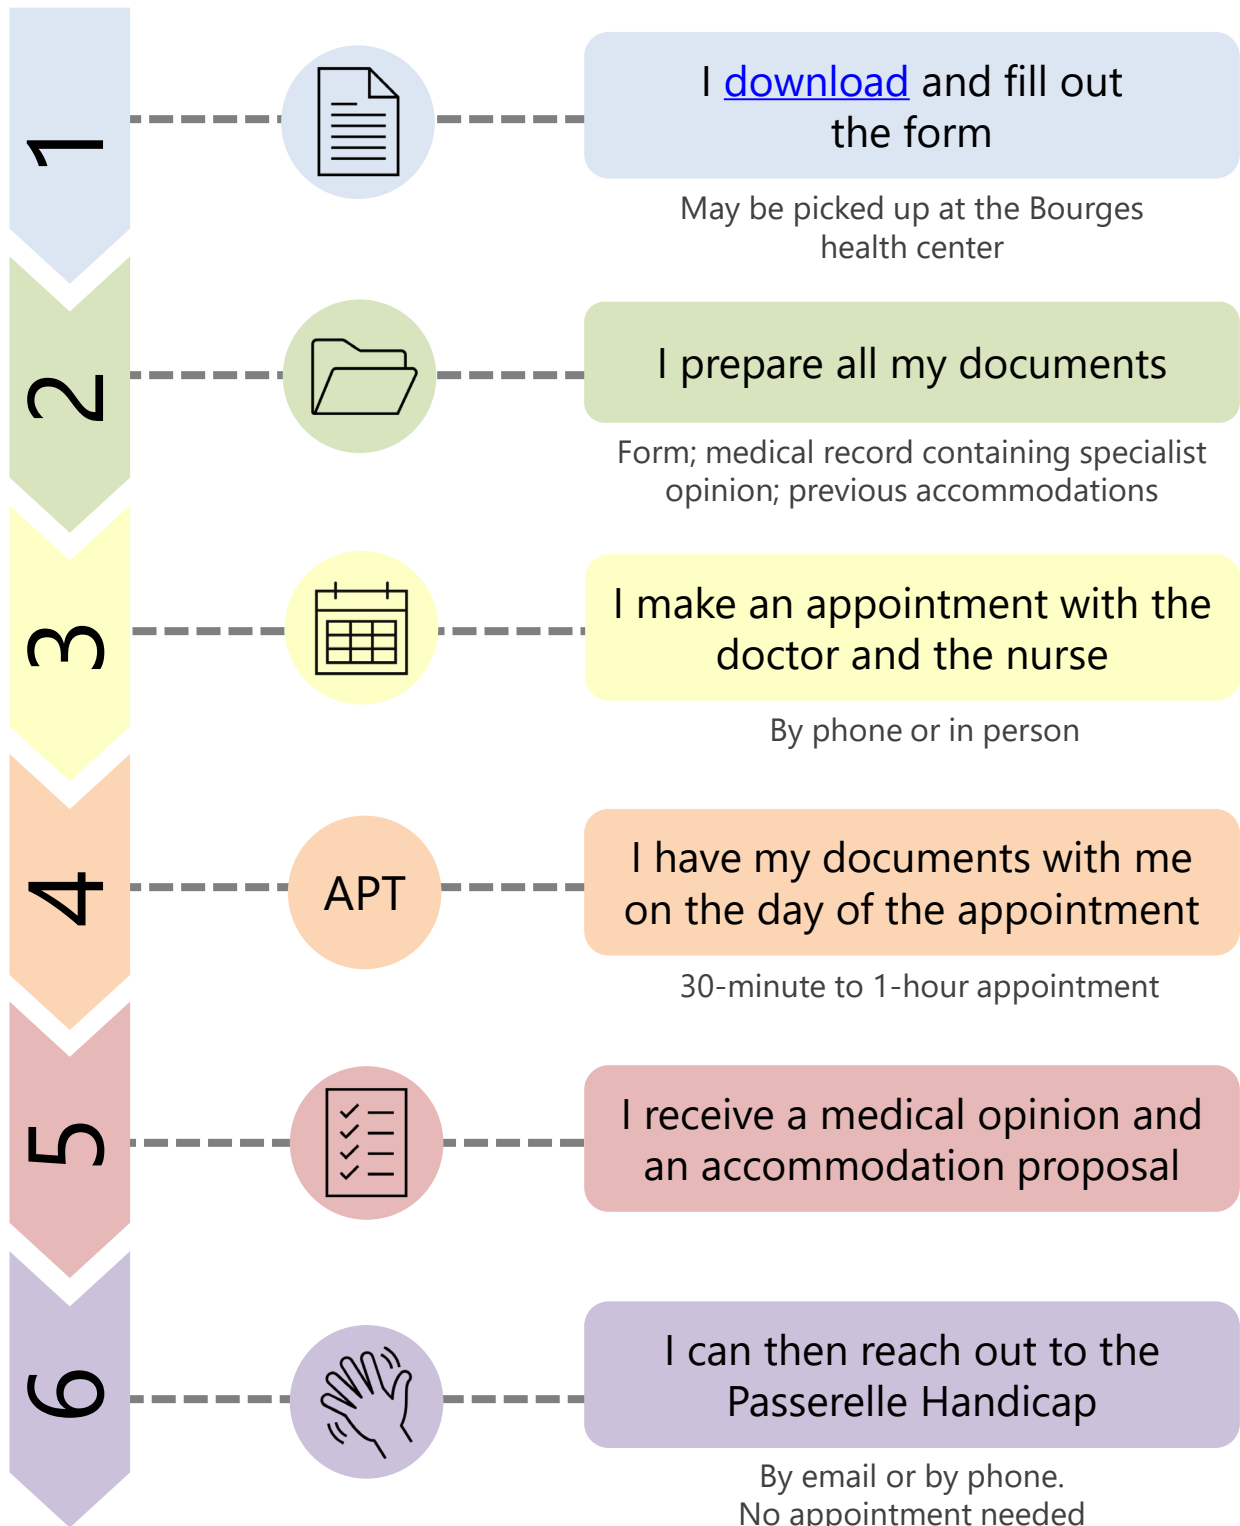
1

I download and fill out the form

May be picked up at the Bourges health center

2

I prepare all my documents

Form; medical record containing specialist opinion; previous accommodations

3

I make an appointment with the doctor and the nurse

By phone or in person

4

APT

I have my documents with me on the day of the appointment

30-minute to 1-hour appointment

5

I receive a medical opinion and an accommodation proposal

6

I can then reach out to the Passerelle Handicap

By email or by phone.
No appointment needed